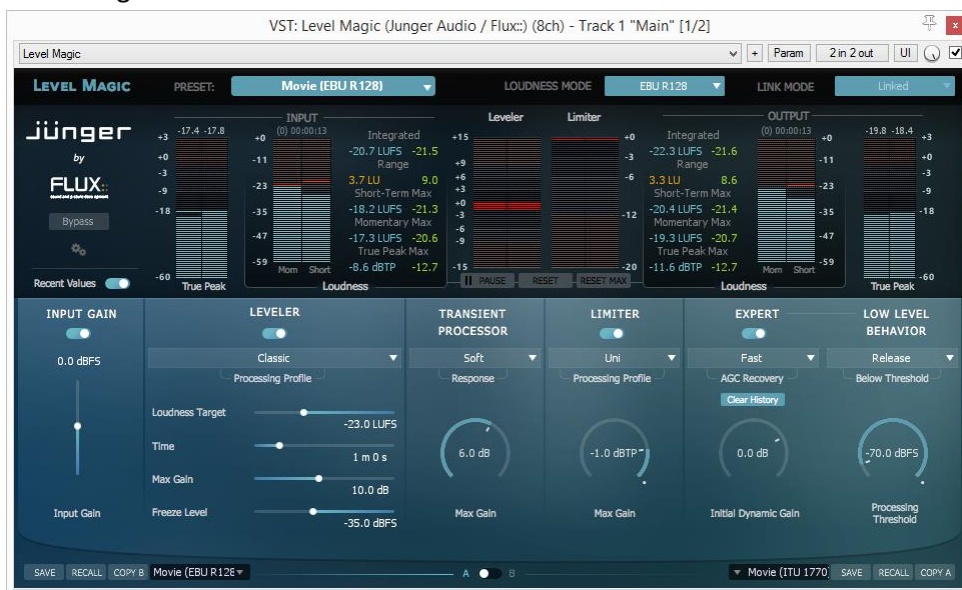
VST: Level Magic (Junger Audio / Flux::) (8ch) - Track 1 "Main" [1/2]

Level Magic
+ Param 2 in 2 out UI

LEVEL MAGIC PRESET: Movie (EBU R128) LOUDNESS MODE EBU R128 LINK MODE Linked

jünger by FLUX::
Bypass

INPUT
(0) 00:00:13
-17.4 -17.8
+3 +0 -3 -9 -18 -60
+0 -11 -23 -35 -47 -59
Integrated
-20.7 LUFS -21.5
Range
3.7 LU 9.0
Short-Term Max
-18.2 LUFS -21.3
Momentary Max
-17.3 LUFS -20.6
True Peak Max
-8.6 dBTP -12.7
Mom Short
True Peak Loudness

Leveler Limiter
+15 +9 +6 +3 +0 -3 -6 -9 -15
+0 -3 -6 -12 -20
PAUSE RESET RESET MAX

OUTPUT
(0) 00:00:13
Integrated
-22.3 LUFS -21.6
Range
3.3 LU 8.6
Short-Term Max
-20.4 LUFS -21.4
Momentary Max
-19.3 LUFS -20.7
True Peak Max
-11.6 dBTP -12.7
+0 -11 -23 -35 -47 -59
Mom Short
-19.8 -18.4
+3 +0 -3 -9 -18 -60
Loudness True Peak

Recent Values

INPUT GAIN
0.0 dBFS
Input Gain

LEVELER
Classic
Processing Profile
Loudness Target -23.0 LUFS
Time 1 m 0 s
Max Gain 10.0 dB
Freeze Level -35.0 dBFS

TRANSIENT PROCESSOR
Soft
Response
6.0 dB
Max Gain

LIMITER
Uni
Processing Profile
-1.0 dBTP
Max Gain

EXPERT
Fast
AGC Recovery
Clear History
0.0 dB
Initial Dynamic Gain

LOW LEVEL BEHAVIOR
Release
Below Threshold
-70.0 dBFS
Processing Threshold

SAVE RECALL COPY B Movie (EBU R128 A B Movie (ITU 1770 SAVE RECALL COPY A